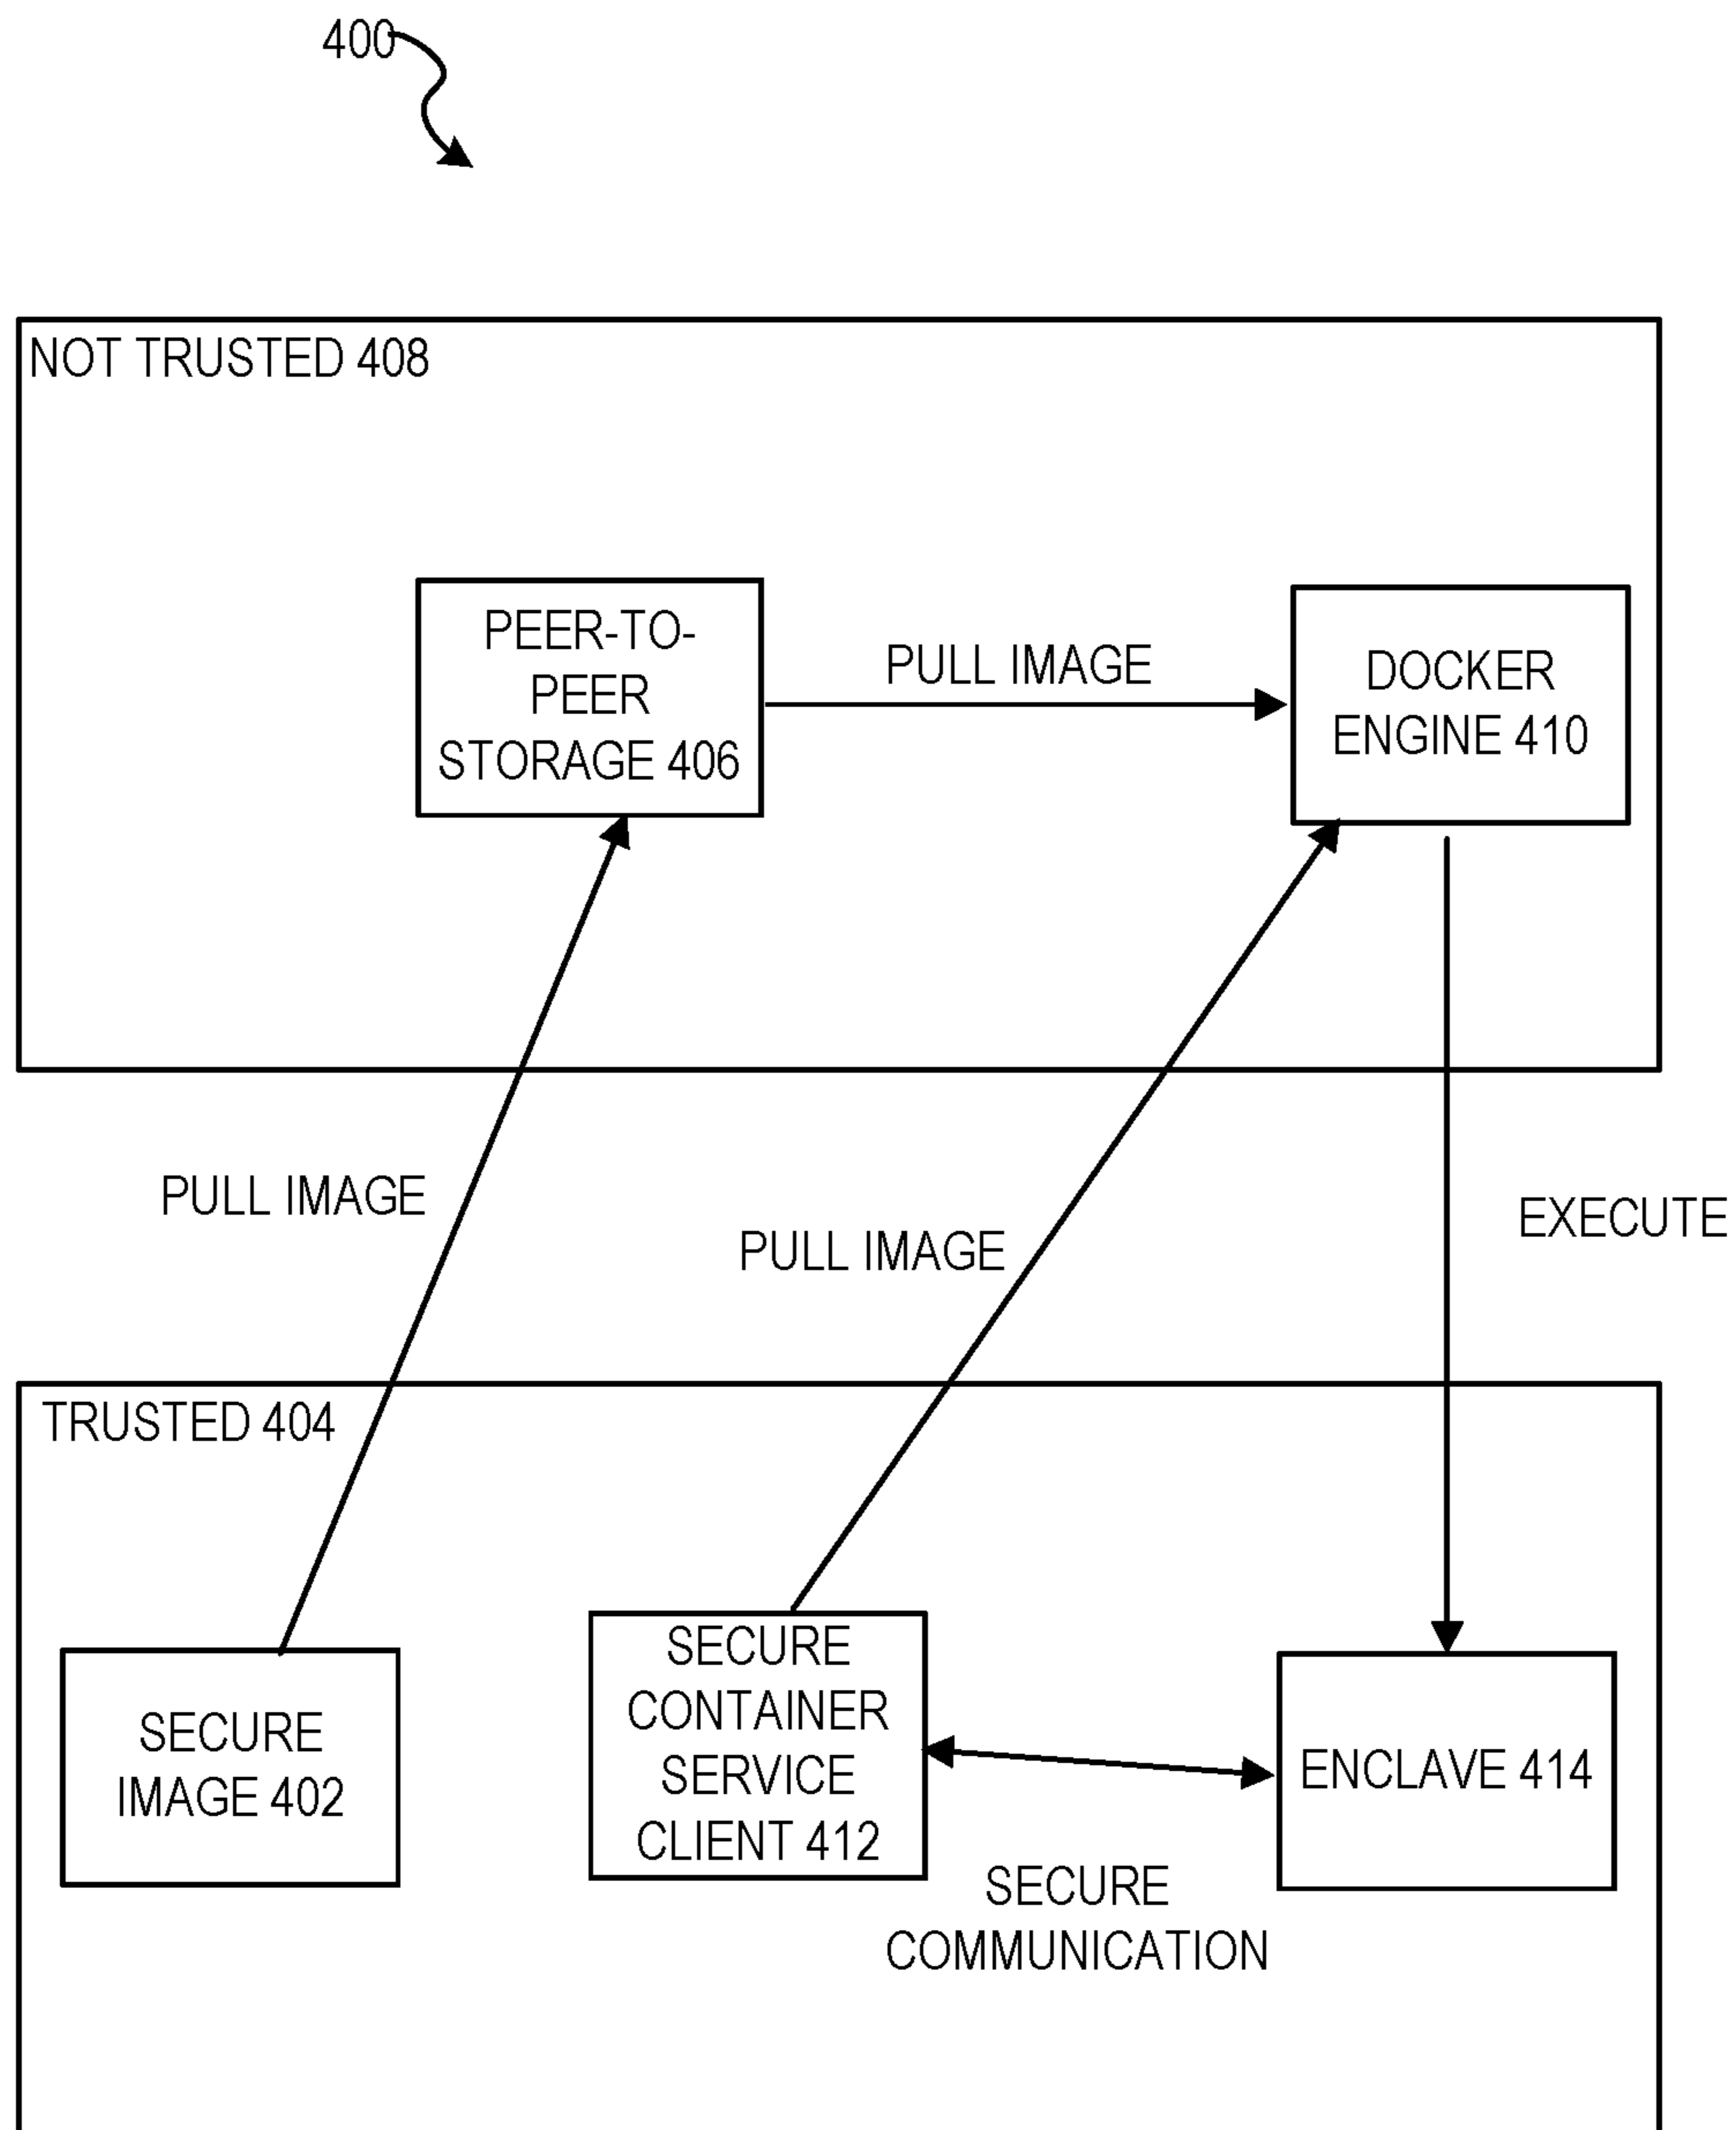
400

NOT TRUSTED 408

PEER-TO-PEER STORAGE 406

PULL IMAGE

DOCKER ENGINE 410

PULL IMAGE

PULL IMAGE

EXECUTE

TRUSTED 404

SECURE IMAGE 402

SECURE CONTAINER SERVICE CLIENT 412

ENCLAVE 414

SECURE COMMUNICATION